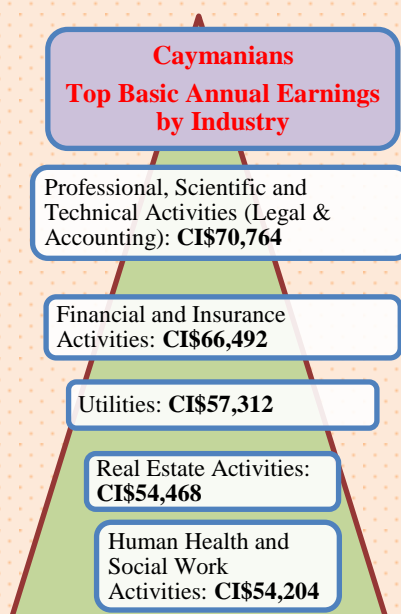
Caymanians
Top Basic Annual Earnings by Industry

Professional, Scientific and Technical Activities (Legal & Accounting): CI$70,764

Financial and Insurance Activities: CI$66,492

Utilities: CI$57,312

Real Estate Activities: CI$54,468

Human Health and Social Work Activities: CI$54,204